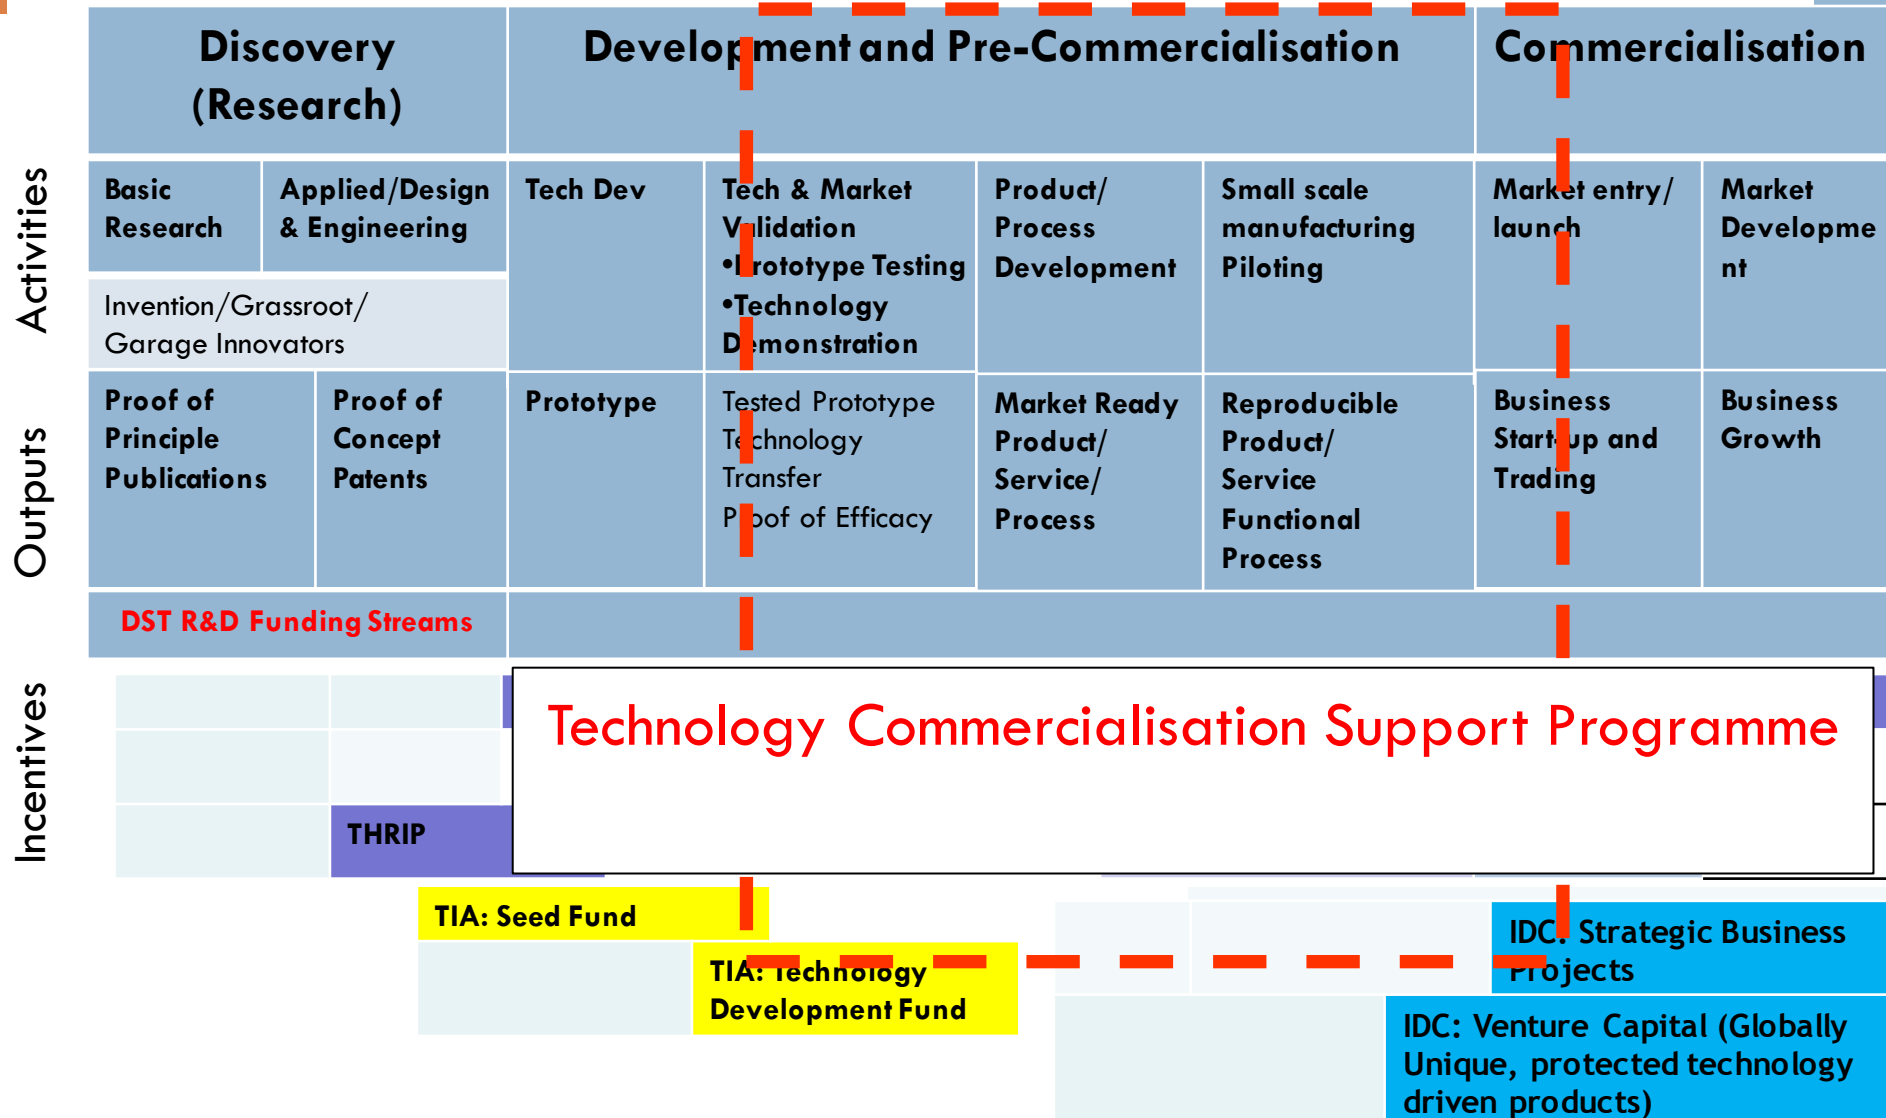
| | Discovery (Research) | | Development and Pre-Commercialisation | | | | Commercialisation | |
|---|---|---|---|---|---|---|---|---|
| Activities | Basic Research | Applied/Design & Engineering | Tech Dev | Tech & Market Validation •Prototype Testing •Technology Demonstration | Product/ Process Development | Small scale manufacturing Piloting | Market entry/ launch | Market Developme nt |
| | Invention/Grassroot/ Garage Innovators | | | | | | | |
| Outputs | Proof of Principle Publications | Proof of Concept Patents | Prototype | Tested Prototype Technology Transfer Proof of Efficacy | Market Ready Product/ Service/ Process | Reproducible Product/ Service Functional Process | Business Start-up and Trading | Business Growth |
| | DST R&D Funding Streams | | | | | | | |

Incentives

THRIP

Technology Commercialisation Support Programme

TIA: Seed Fund

TIA: Technology Development Fund

IDC: Strategic Business Projects

IDC: Venture Capital (Globally Unique, protected technology driven products)